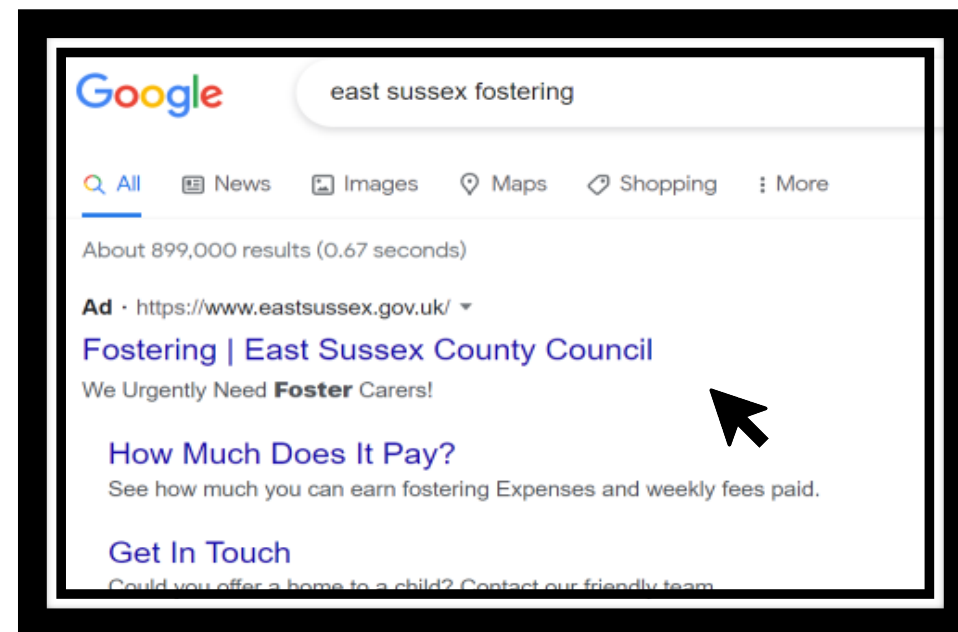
Google

east sussex fostering

All News Images Maps Shopping More

About 899,000 results (0.67 seconds)

Ad · https://www.eastsussex.gov.uk/

Fostering | East Sussex County Council

We Urgently Need **Foster** Carers!

How Much Does It Pay?

See how much you can earn fostering Expenses and weekly fees paid.

Get In Touch

Could you offer a home to a child? Contact our friendly team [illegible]